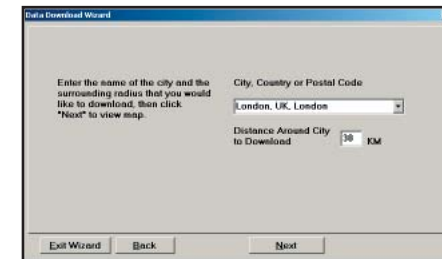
Data Download Wizard

Enter the name of the city and the surrounding radius that you would like to download, then click "Next" to view map.

City, Country or Postal Code

London, UK, London

Distance Around City to Download

30 KM

Exit Wizard

Back

Next